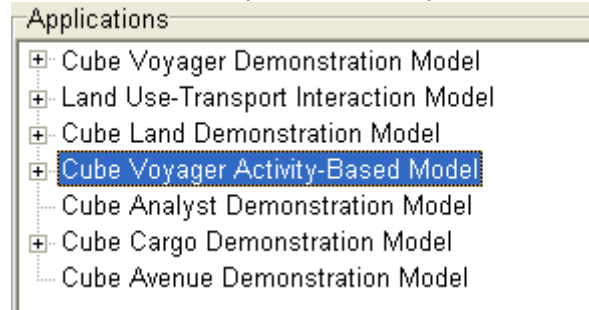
Applications

Cube Voyager Demonstration Model
Land Use-Transport Interaction Model
Cube Land Demonstration Model
Cube Voyager Activity-Based Model
Cube Analyst Demonstration Model
Cube Cargo Demonstration Model
Cube Avenue Demonstration Model